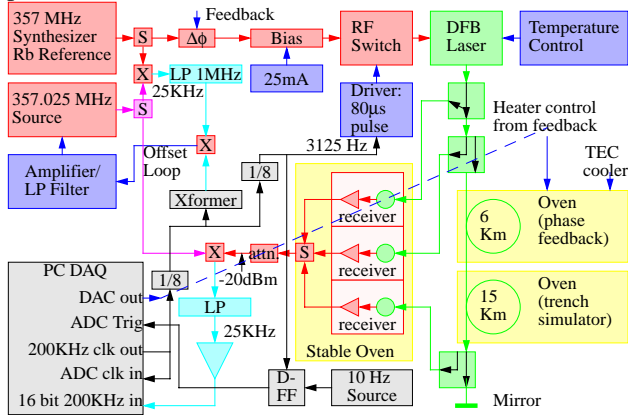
357 MHz Synthesizer Rb Reference

Feedback

S

$\Delta\phi$

Bias

RF Switch

DFB Laser

Temperature Control

X

LP 1MHz

25KHz

25mA

357.025 MHz Source

S

Driver: 80µs pulse

Heater control from feedback

X

Offset Loop

3125 Hz

Amplifier/ LP Filter

1/8

TEC cooler

Xformer

receiver

Oven (phase feedback)

6 Km

X

attn

S

receiver

PC DAQ

-20dBm

DAC out

1/8

LP

receiver

Oven (trench simulator)

15 Km

ADC Trig

25KHz

200KHz clk out

Stable Oven

ADC clk in

D-FF

10 Hz Source

16 bit 200KHz in

Mirror